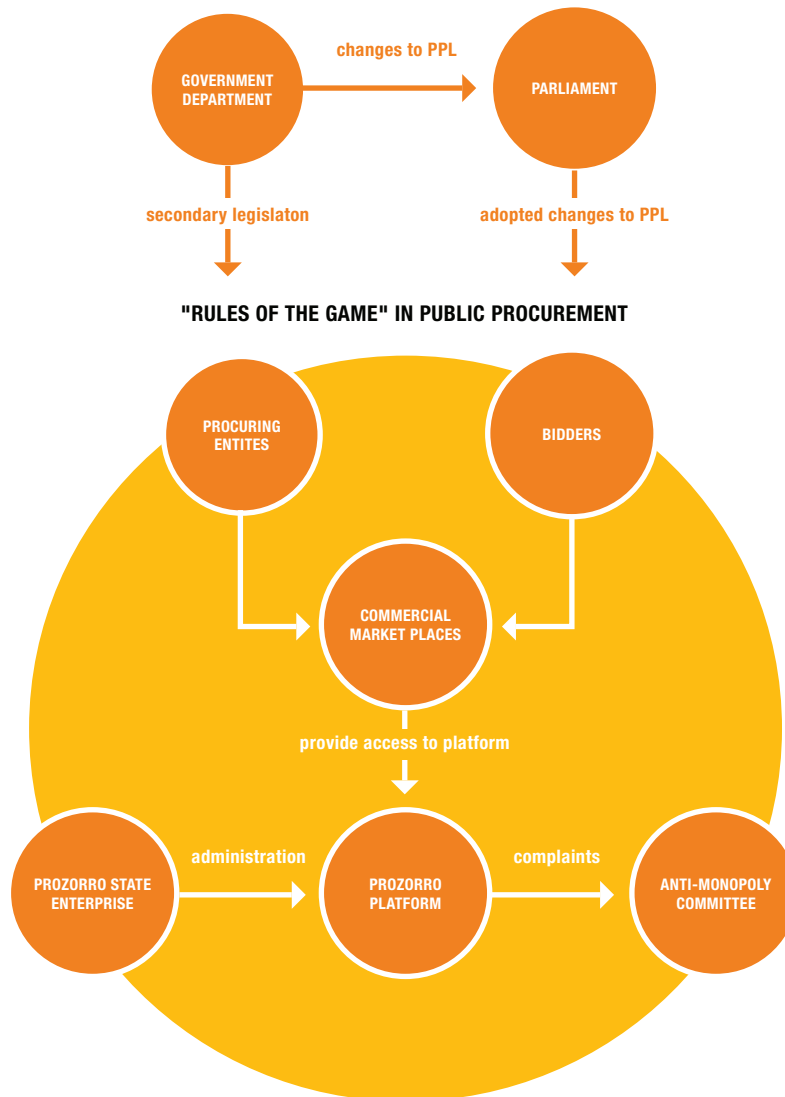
GOVERNMENT DEPARTMENT

changes to PPL

PARLIAMENT

secondary legislaton

adopted changes to PPL

"RULES OF THE GAME" IN PUBLIC PROCUREMENT

PROCURING ENTITES

BIDDERS

COMMERCIAL MARKET PLACES

provide access to platform

PROZORRO STATE ENTERPRISE

administration

PROZORRO PLATFORM

complaints

ANTI-MONOPOLY COMMITTEE